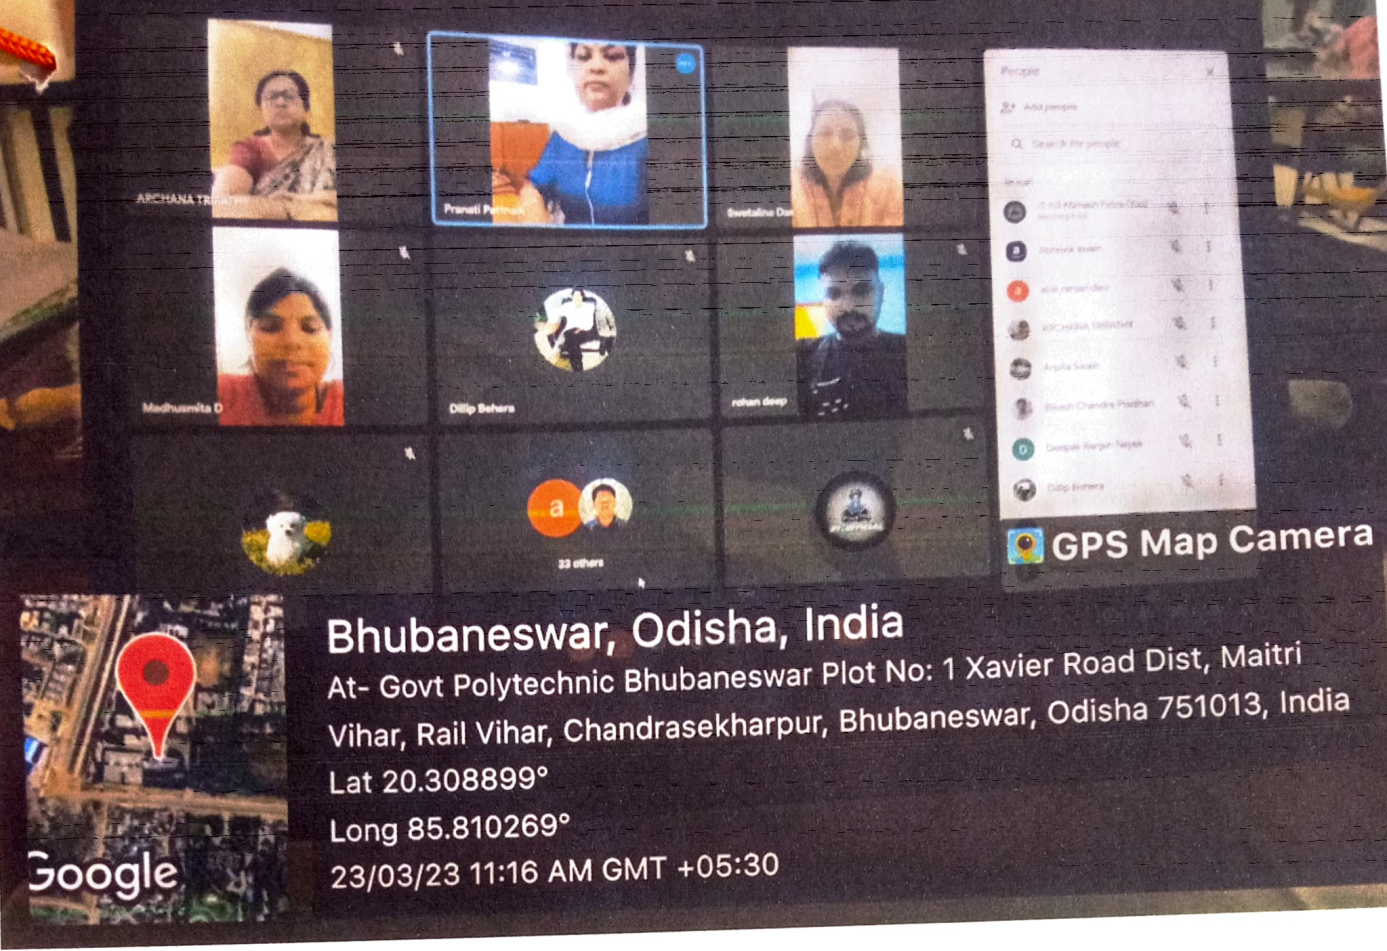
ARCHANA TRIPATHY
Pranati Pattnaik
Swetalina Das
Madhusmita D
Dillip Behera
rohan deep
a
33 others

People
Add people
Search for people
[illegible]
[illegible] Abinash Pattnaik
Abhishek sahoo
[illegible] ranjan dash
ARCHANA TRIPATHY
Arpita Swain
Bikash Chandra Pradhan
Deepak Ranjan Nayak
Dillip Behera

GPS Map Camera

Google

Bhubaneswar, Odisha, India
At- Govt Polytechnic Bhubaneswar Plot No: 1 Xavier Road Dist, Maitri Vihar, Rail Vihar, Chandrasekharpur, Bhubaneswar, Odisha 751013, India
Lat 20.308899°
Long 85.810269°
23/03/23 11:16 AM GMT +05:30